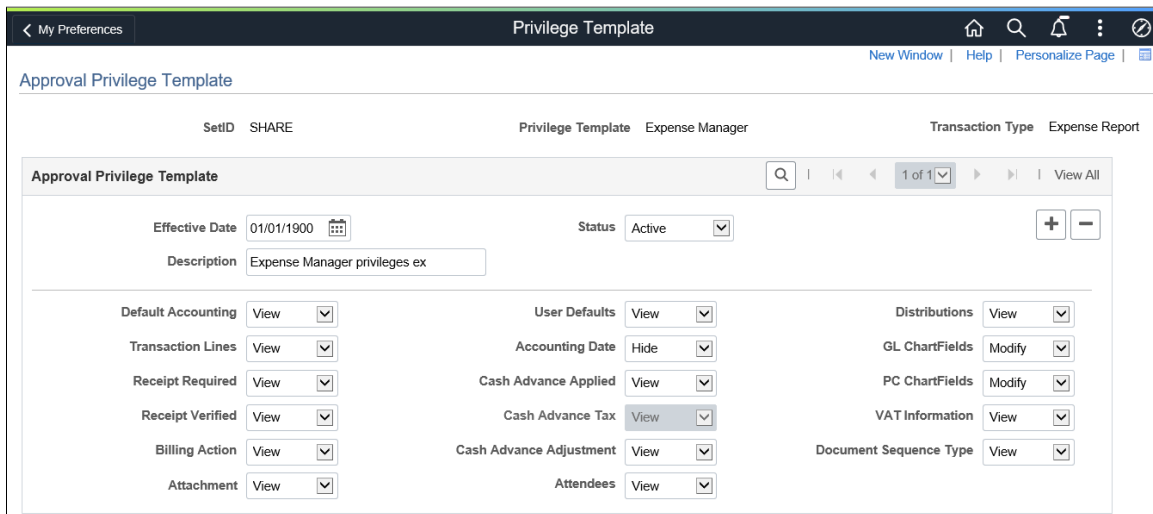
My Preferences

Privilege Template

New Window | Help | Personalize Page |

Approval Privilege Template

SetID SHARE

Privilege Template Expense Manager

Transaction Type Expense Report

Approval Privilege Template

1 of 1

View All

Effective Date 01/01/1900

Status Active

Description Expense Manager privileges ex

Default Accounting View

User Defaults View

Distributions View

Transaction Lines View

Accounting Date Hide

GL ChartFields Modify

Receipt Required View

Cash Advance Applied View

PC ChartFields Modify

Receipt Verified View

Cash Advance Tax View

VAT Information View

Billing Action View

Cash Advance Adjustment View

Document Sequence Type View

Attachment View

Attendees View